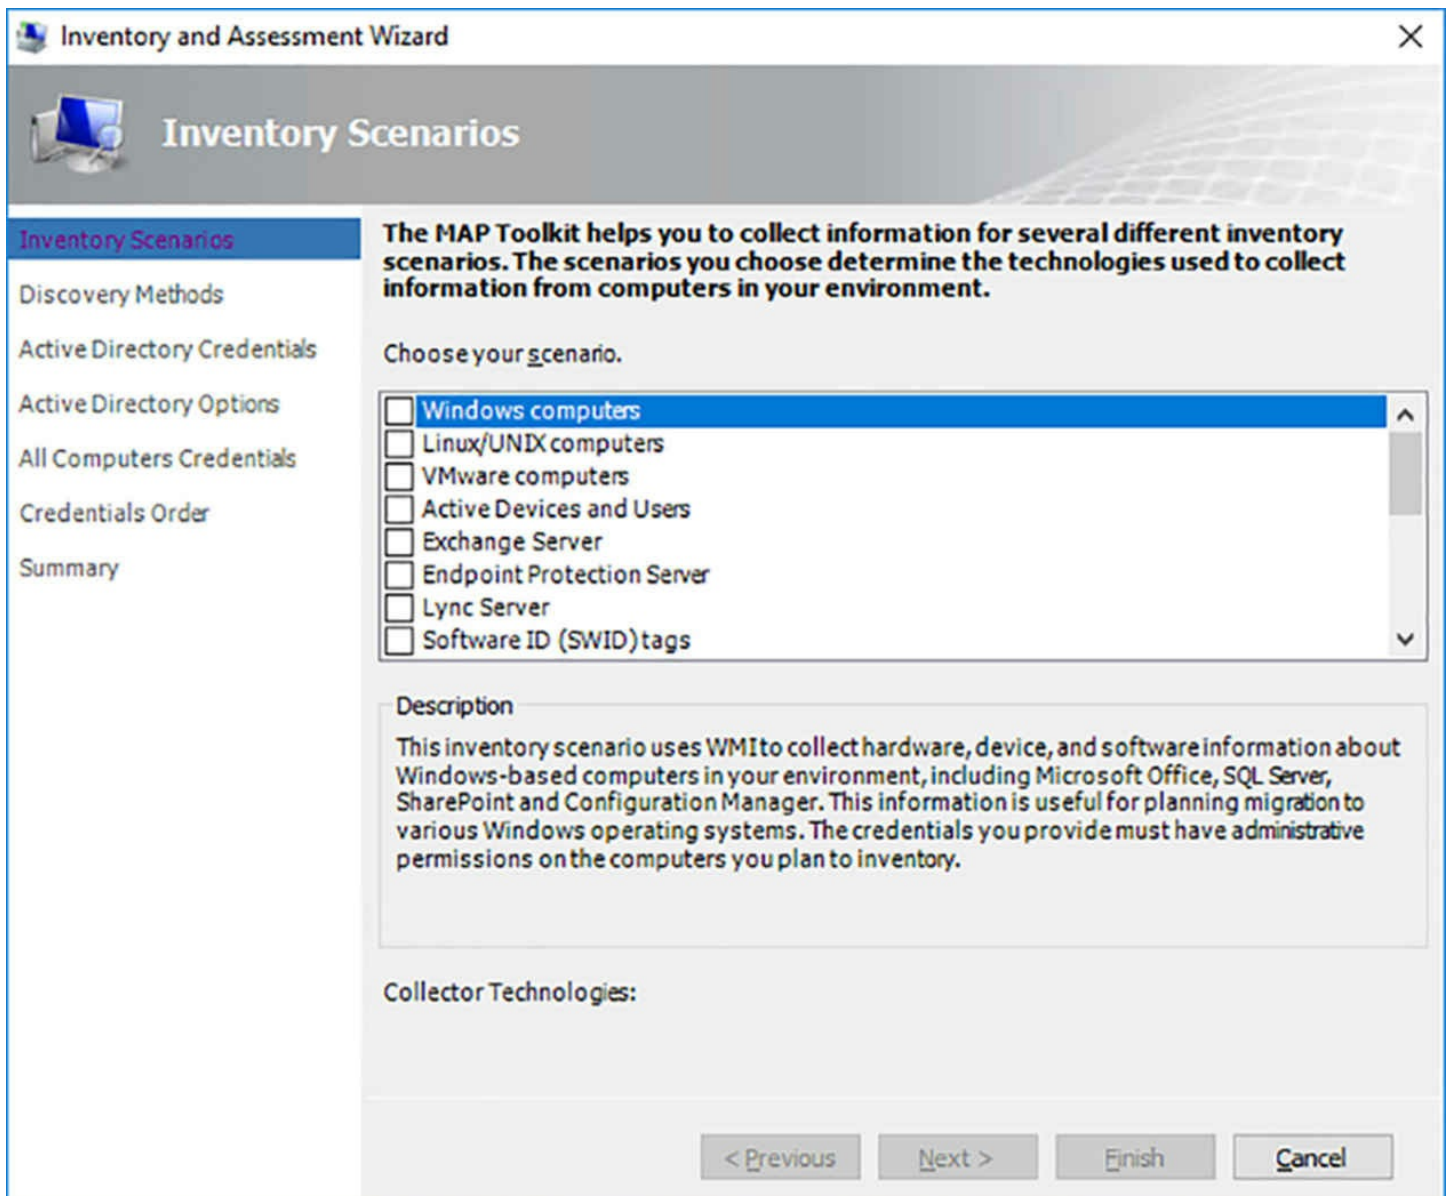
Inventory and Assessment Wizard

Inventory Scenarios

Inventory Scenarios
Discovery Methods
Active Directory Credentials
Active Directory Options
All Computers Credentials
Credentials Order
Summary

The MAP Toolkit helps you to collect information for several different inventory scenarios. The scenarios you choose determine the technologies used to collect information from computers in your environment.

Choose your scenario.

Windows computers
Linux/UNIX computers
VMware computers
Active Devices and Users
Exchange Server
Endpoint Protection Server
Lync Server
Software ID (SWID) tags

Description

This inventory scenario uses WMI to collect hardware, device, and software information about Windows-based computers in your environment, including Microsoft Office, SQL Server, SharePoint and Configuration Manager. This information is useful for planning migration to various Windows operating systems. The credentials you provide must have administrative permissions on the computers you plan to inventory.

Collector Technologies:

< Previous
Next >
Finish
Cancel